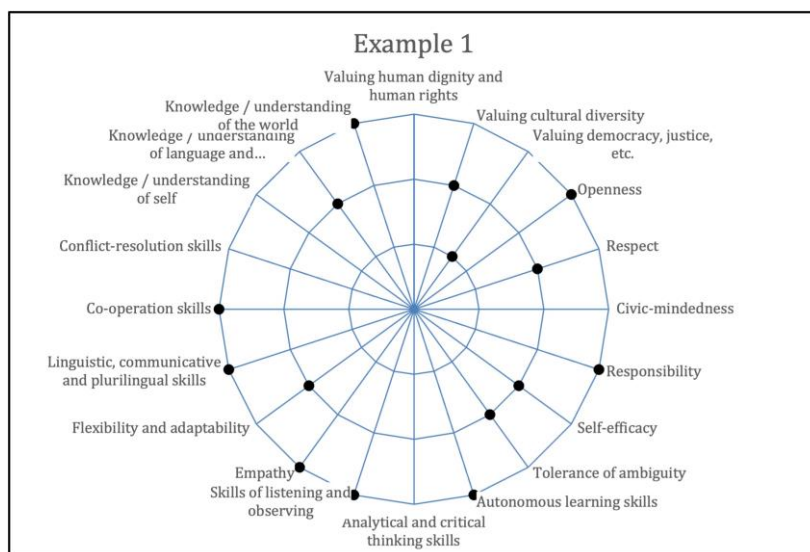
Example 1

Valuing human dignity and human rights

Valuing cultural diversity

Valuing democracy, justice, etc.

Openness

Respect

Civic-mindedness

Responsibility

Self-efficacy

Tolerance of ambiguity

Autonomous learning skills

Analytical and critical thinking skills

Skills of listening and observing

Empathy

Flexibility and adaptability

Linguistic, communicative and plurilingual skills

Co-operation skills

Conflict-resolution skills

Knowledge / understanding of self

Knowledge / understanding of language and...

Knowledge / understanding of the world